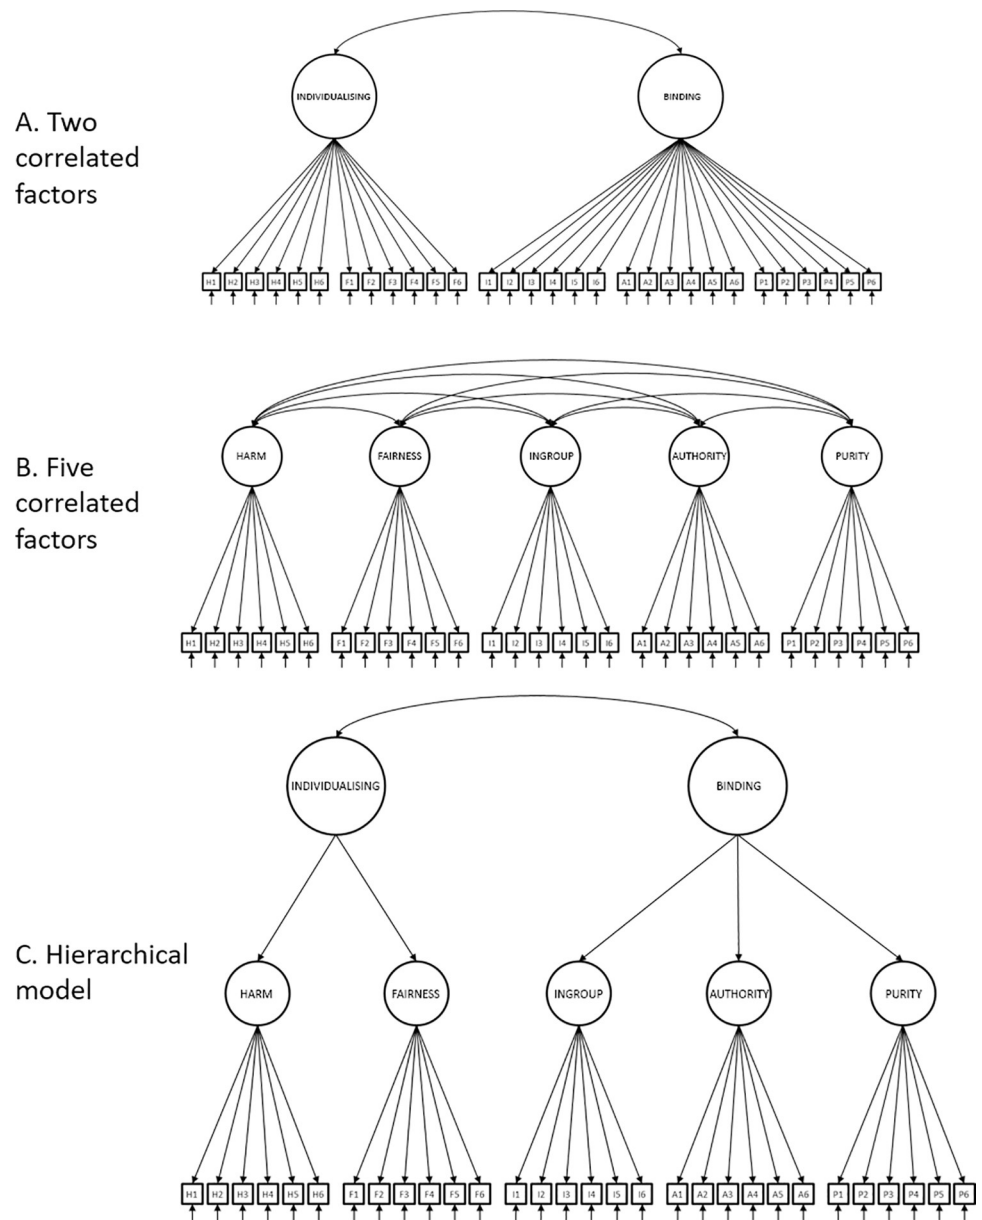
A. Two correlated factors

INDIVIDUALISING

BINDING

H1 H2 H3 H4 H5 H6 F1 F2 F3 F4 F5 F6 I1 I2 I3 I4 I5 I6 A1 A2 A3 A4 A5 A6 P1 P2 P3 P4 P5 P6

B. Five correlated factors

HARM

FAIRNESS

INGROUP

AUTHORITY

PURITY

H1 H2 H3 H4 H5 H6 F1 F2 F3 F4 F5 F6 I1 I2 I3 I4 I5 I6 A1 A2 A3 A4 A5 A6 P1 P2 P3 P4 P5 P6

C. Hierarchical model

INDIVIDUALISING

BINDING

HARM

FAIRNESS

INGROUP

AUTHORITY

PURITY

H1 H2 H3 H4 H5 H6 F1 F2 F3 F4 F5 F6 I1 I2 I3 I4 I5 I6 A1 A2 A3 A4 A5 A6 P1 P2 P3 P4 P5 P6